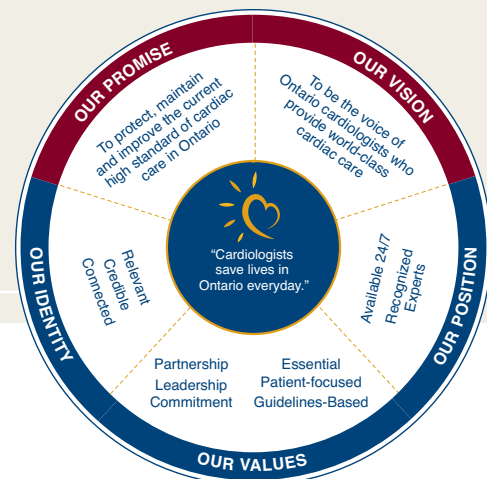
OUR PROMISE

To protect, maintain and improve the current high standard of cardiac care in Ontario

OUR VISION

To be the voice of Ontario cardiologists who provide world-class cardiac care

OUR IDENTITY

Relevant
Credible
Connected

"Cardiologists save lives in Ontario everyday."

OUR POSITION

Available 24/7
Recognized Experts

Partnership
Leadership
Commitment

Essential
Patient-focused
Guidelines-Based

OUR VALUES